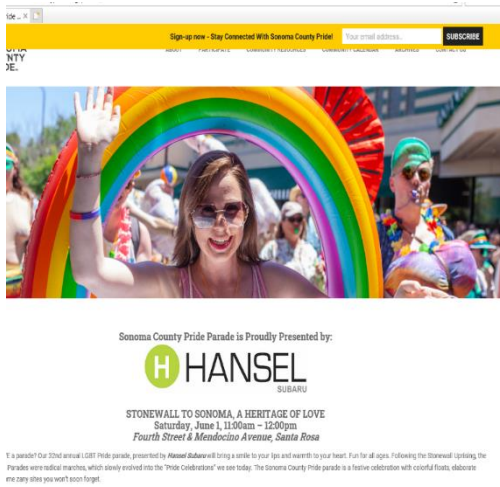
ide × 

Sign-up now - Stay Connected With Sonoma County Pride!

Your email address...

SUBSCRIBE

OMA
NTY
DE.

ABOUT PARTICIPATE COMMUNITY RESOURCES COMMUNITY CALENDAR ARCHIVES CONTACT US

Sonoma County Pride Parade is Proudly Presented by:

H HANSEL
SUBARU

STONEWALL TO SONOMA, A HERITAGE OF LOVE
Saturday, June 1, 11:00am – 12:00pm
Fourth Street & Mendocino Avenue, Santa Rosa

't a parade? Our 32nd annual LGBT Pride parade, presented by Hansel Subaru will bring a smile to your lips and warmth to your heart. Fun for all ages. Following the Stonewall Uprising, the Parades were radical marches, which slowly evolved into the "Pride Celebrations" we see today. The Sonoma County Pride parade is a festive celebration with colorful floats, elaborate me zany sites you won't soon forget.